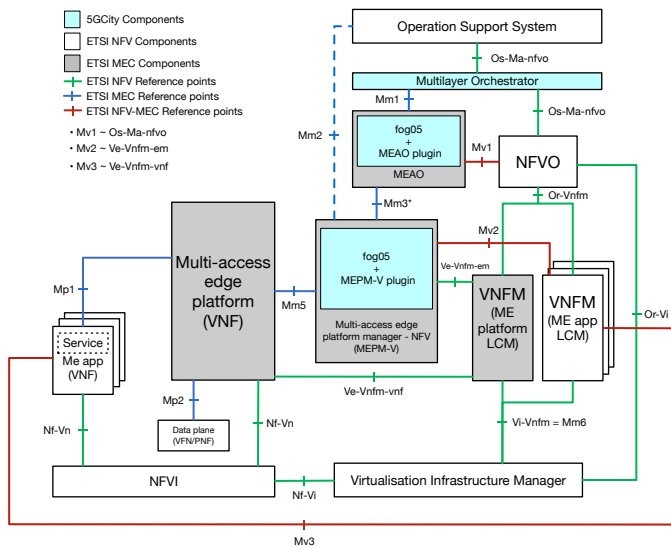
5GCity Components
ETSI NFV Components
ETSI MEC Components
ETSI NFV Reference points
ETSI MEC Reference points
ETSI NFV-MEC Reference points

• Mv1 ~ Os-Ma-nfvo
• Mv2 ~ Ve-Vnfm-em
• Mv3 ~ Ve-Vnfm-vnf

Operation Support System
Os-Ma-nfvo
Multilayer Orchestrator
Mm1
Os-Ma-nfvo
Mm2
fog05
+
MEAO plugin
MEAO
Mv1
NFVO
Mm3*
Or-Vnfm
Mv2
Multi-access edge platform (VNF)
fog05
+
MEPM-V plugin
Ve-Vnfm-em
Multi-access edge platform manager - NFV (MEPM-V)
Mm5
VNFM (ME platform LCM)
VNFM (ME app LCM)
Or-Vi
Mp1
Service
Me app (VNF)
Ve-Vnfm-vnf
Mp2
Data plane (VFN/PNF)
Nf-Vn
Nf-Vn
Vi-Vnfm = Mm6
NFVI
Virtualisation Infrastructure Manager
Nf-Vi
Mv3